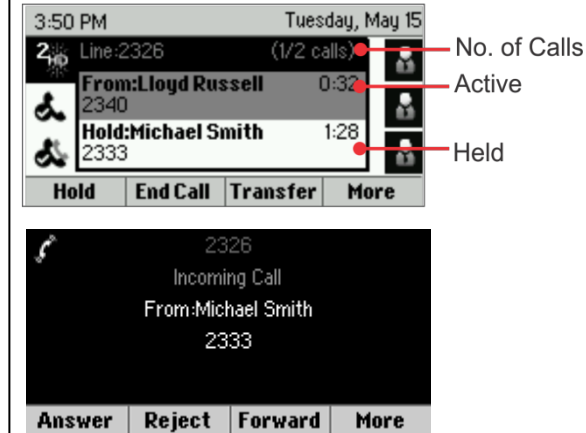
3:50 PM Tuesday, May 15

2 HD Line:2326 (1/2 calls)

From:Lloyd Russell 0:32
2340

Hold:Michael Smith 1:28
2333

Hold | End Call | Transfer | More

No. of Calls

Active

Held

2326
Incoming Call
From:Michael Smith
2333

Answer | Reject | Forward | More